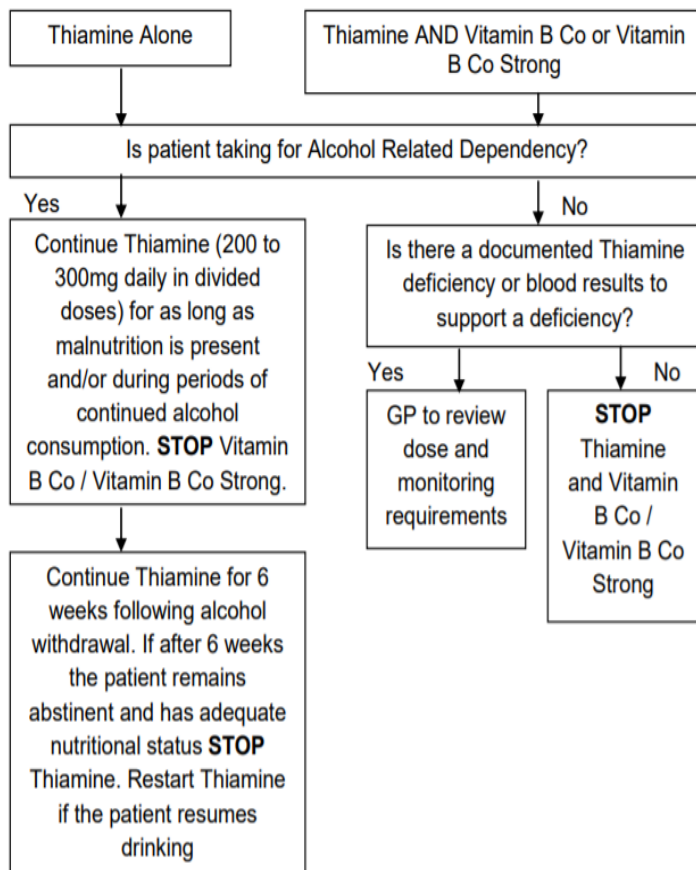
Thiamine Alone

Thiamine AND Vitamin B Co or Vitamin B Co Strong

Is patient taking for Alcohol Related Dependency?

Yes

Continue Thiamine (200 to 300mg daily in divided doses) for as long as malnutrition is present and/or during periods of continued alcohol consumption. **STOP** Vitamin B Co / Vitamin B Co Strong.

Continue Thiamine for 6 weeks following alcohol withdrawal. If after 6 weeks the patient remains abstinent and has adequate nutritional status **STOP** Thiamine. Restart Thiamine if the patient resumes drinking

No

Is there a documented Thiamine deficiency or blood results to support a deficiency?

Yes

GP to review dose and monitoring requirements

No

**STOP** Thiamine and Vitamin B Co / Vitamin B Co Strong